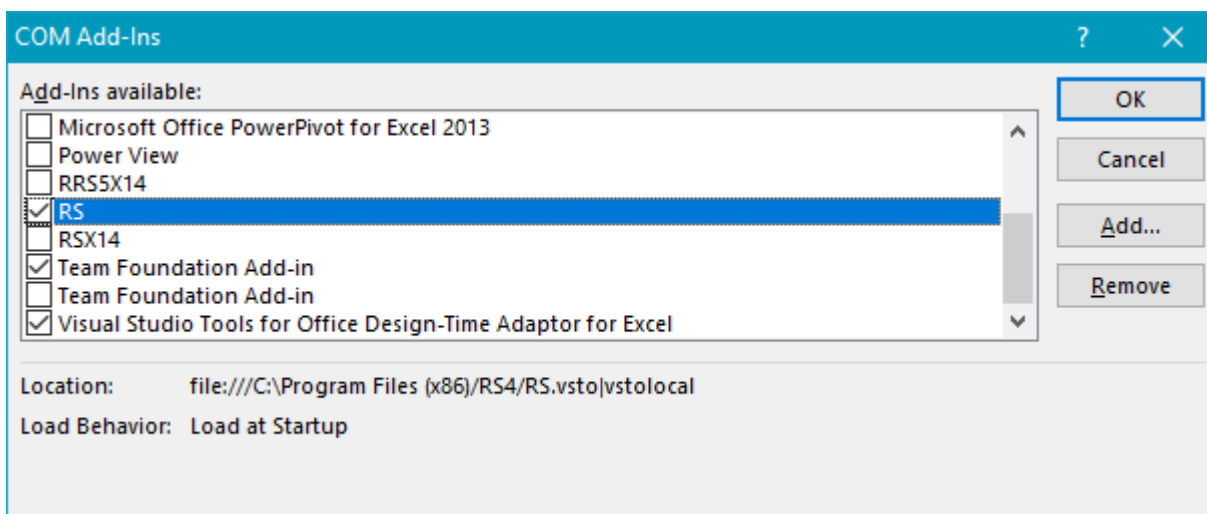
COM Add-Ins

?

Add-Ins available:

Microsoft Office PowerPivot for Excel 2013
Power View
RRS5X14
RS
RSX14
Team Foundation Add-in
Team Foundation Add-in
Visual Studio Tools for Office Design-Time Adaptor for Excel

OK

Cancel

Add...

Remove

Location: file:///C:\Program Files (x86)/RS4/RS.vsto|vstolocal

Load Behavior: Load at Startup